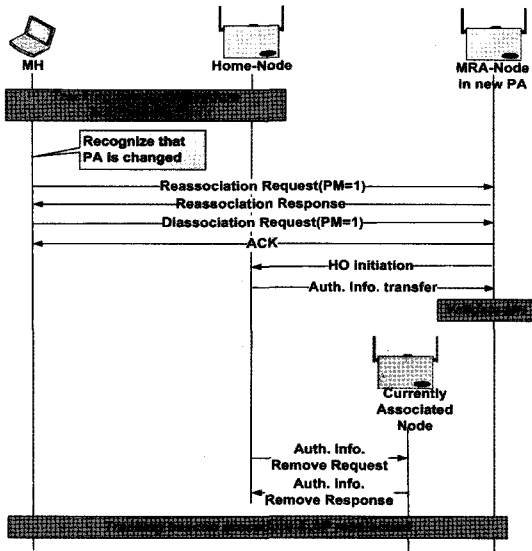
MH

Home-Node

MRA-Node in new PA

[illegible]

Recognize that PA is changed

Reassociation Request(PM=1)

Reassociation Response

Diassociation Request(PM=1)

ACK

HO initiation

Auth. Info. transfer

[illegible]

Currently Associated Node

Auth. Info. Remove Request

Auth. Info. Remove Response

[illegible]